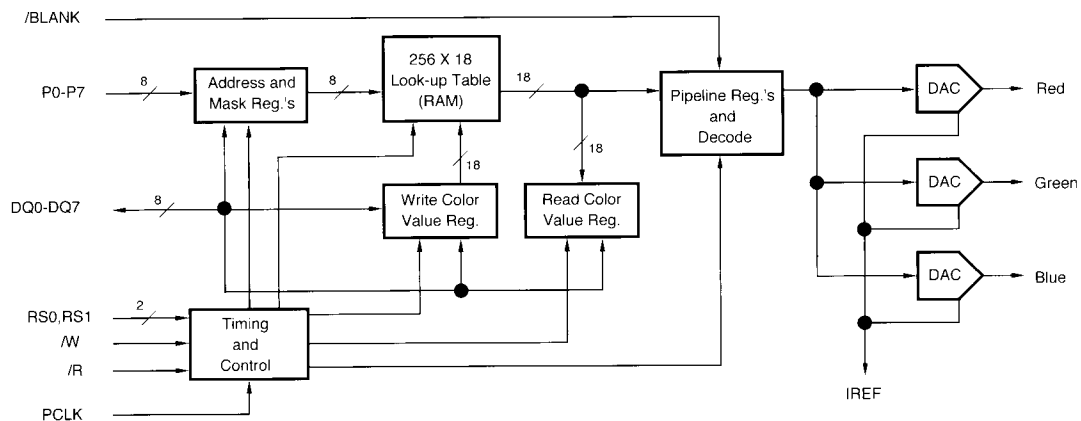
/BLANK

P0-P7

8

Address and Mask Reg.'s

8

256 X 18 Look-up Table (RAM)

18

Pipeline Reg.'s and Decode

DAC

Red

18

18

DQ0-DQ7

8

Write Color Value Reg.

Read Color Value Reg.

DAC

Green

DAC

Blue

RS0,RS1

2

/W

/R

Timing and Control

PCLK

IREF